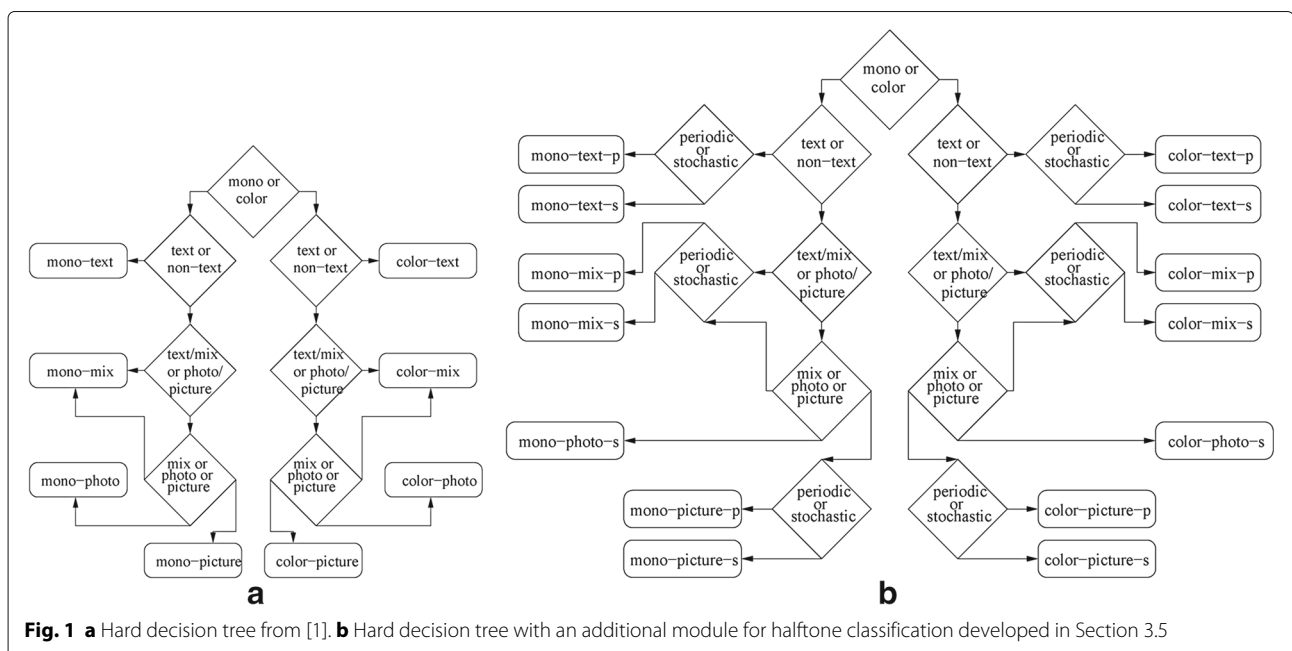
mono or color

text or non−text

text or non−text

mono−text

color−text

text/mix or photo/ picture

text/mix or photo/ picture

mono−mix

color−mix

mix or photo or picture

mix or photo or picture

mono−photo

color−photo

mono−picture

color−picture

a

mono or color

periodic or stochastic

text or non−text

text or non−text

periodic or stochastic

mono−text−p

color−text−p

mono−text−s

color−text−s

text/mix or photo/ picture

text/mix or photo/ picture

periodic or stochastic

periodic or stochastic

mono−mix−p

color−mix−p

mono−mix−s

color−mix−s

mix or photo or picture

mix or photo or picture

mono−photo−s

color−photo−s

periodic or stochastic

periodic or stochastic

mono−picture−p

color−picture−p

mono−picture−s

color−picture−s

b

**Fig. 1** **a** Hard decision tree from [1]. **b** Hard decision tree with an additional module for halftone classification developed in Section 3.5